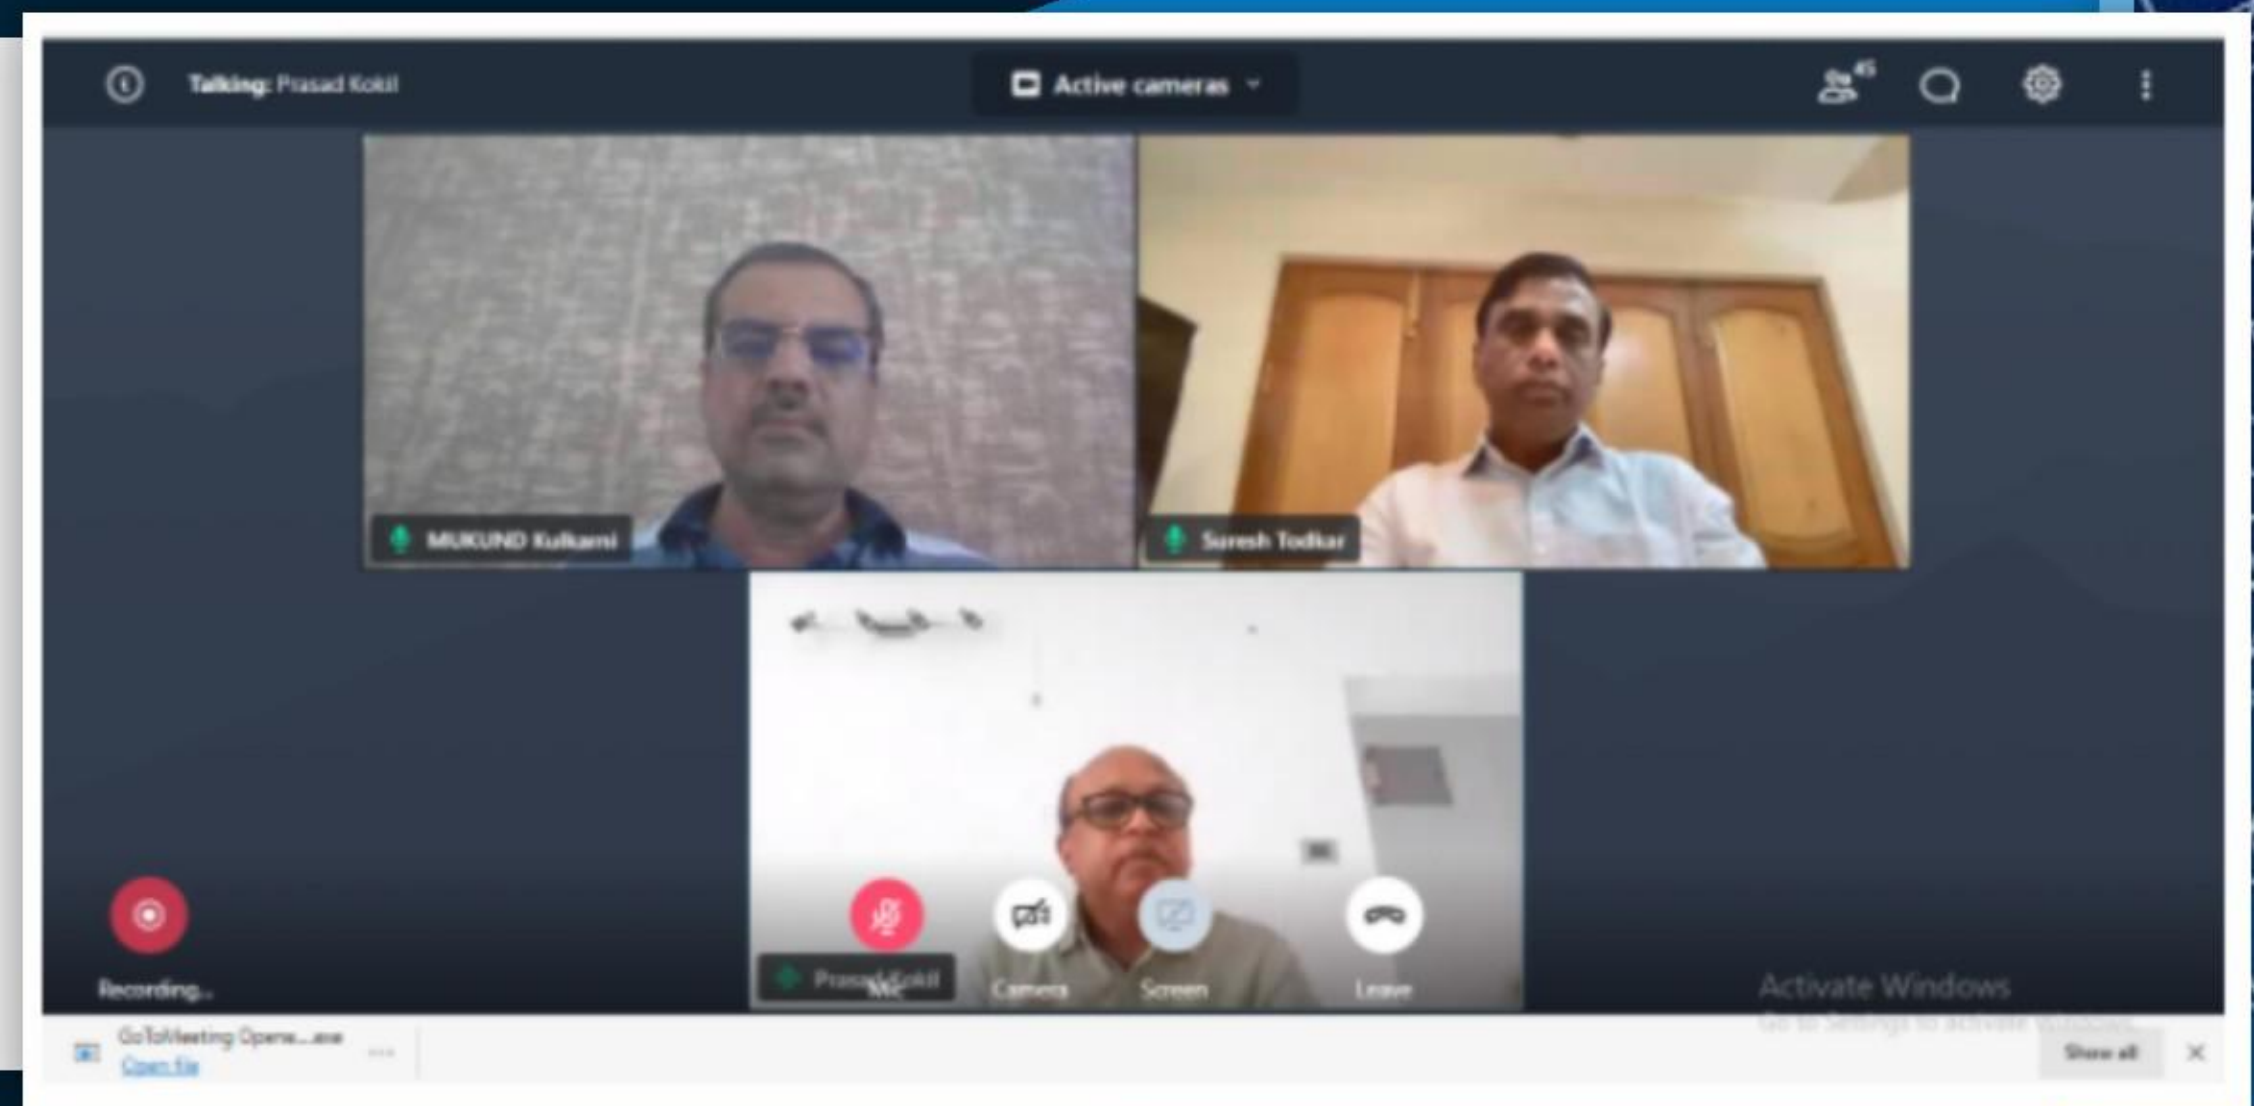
Talking: Prasad Kokil

Active cameras

45

MUKUND Kulkarni

Suresh Todkar

Prasad Kokil

Recording...

Mic

Camera

Screen

Leave

Activate Windows
Go to Settings to activate Windows.

GoToMeeting Opene....exe
Open file

Show all